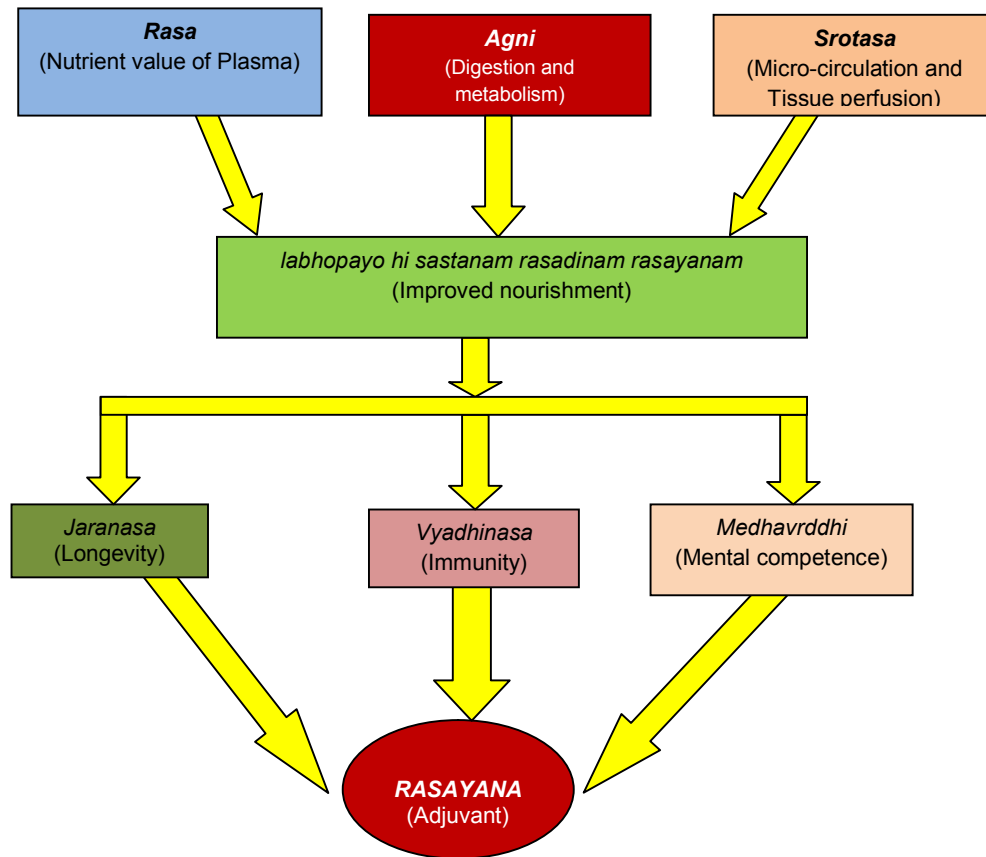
Rasa
(Nutrient value of Plasma)

Agni
(Digestion and metabolism)

Srotasa
(Micro-circulation and Tissue perfusion)

labhopayo hi sastanam rasadinam rasayanam
(Improved nourishment)

Jaranasa
(Longevity)

Vyadhinasa
(Immunity)

Medhavrddhi
(Mental competence)

RASAYANA
(Adjuvant)